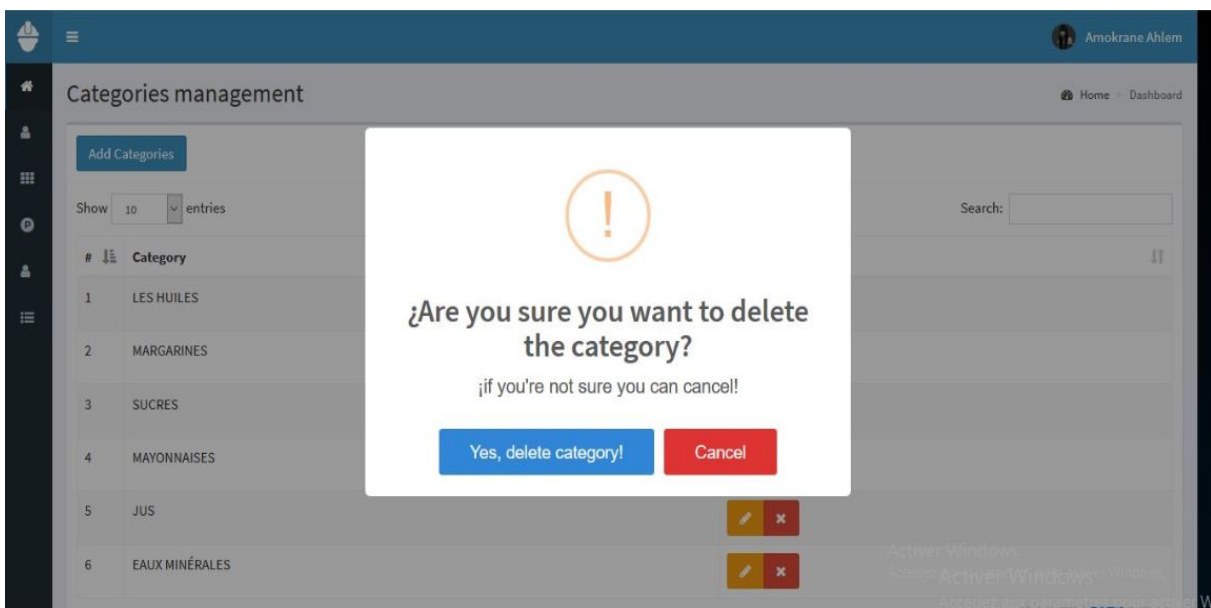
Amokrane Ahlem

Categories management

Home > Dashboard

Add Categories

Show 10 entries

Search:

| # | Category |
|---|---|
| 1 | LES HUILES |
| 2 | MARGARINES |
| 3 | SUCRES |
| 4 | MAYONNAISES |
| 5 | JUS |
| 6 | EAUX MINÉRALES |

!

¿Are you sure you want to delete the category?

¡if you're not sure you can cancel!

Yes, delete category!

Cancel

Activer Windows
Accédez aux paramètres pour activer Windows.